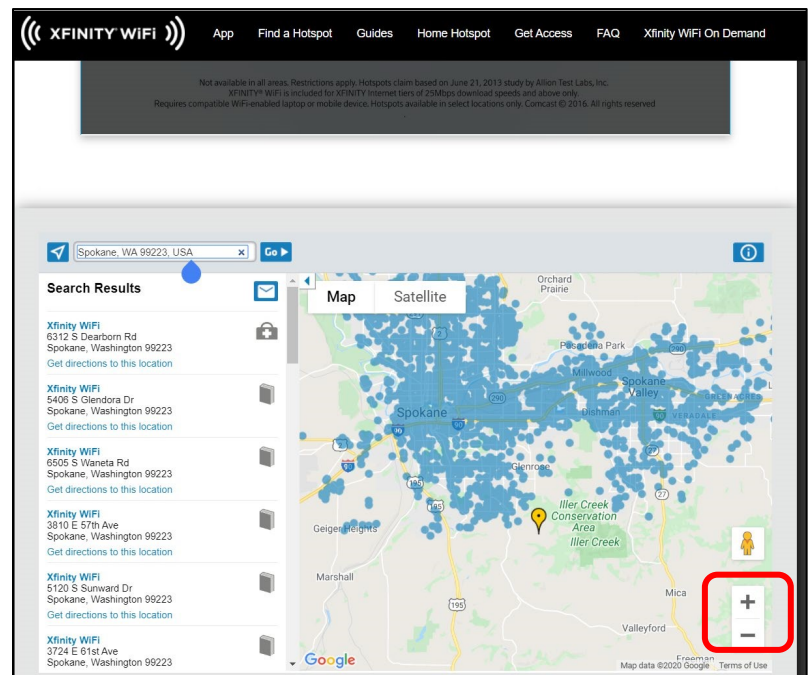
XFINITY WiFi

App | Find a Hotspot | Guides | Home Hotspot | Get Access | FAQ | Xfinity WiFi On Demand

Not available in all areas. Restrictions apply. Hotspots claim based on June 21, 2013 study by Allion Test Labs, Inc.
XFINITY® WiFi is included for XFINITY Internet tiers of 25Mbps download speeds and above only.
Requires compatible WiFi-enabled laptop or mobile device. Hotspots available in select locations only. Comcast © 2016. All rights reserved

Spokane, WA 99223, USA ×
Go ▶

Search Results

Xfinity WiFi
6312 S Dearborn Rd
Spokane, Washington 99223
Get directions to this location

Xfinity WiFi
5406 S Glendora Dr
Spokane, Washington 99223
Get directions to this location

Xfinity WiFi
6505 S Waneta Rd
Spokane, Washington 99223
Get directions to this location

Xfinity WiFi
3810 E 57th Ave
Spokane, Washington 99223
Get directions to this location

Xfinity WiFi
5120 S Sunward Dr
Spokane, Washington 99223
Get directions to this location

Xfinity WiFi
3724 E 61st Ave
Spokane, Washington 99223

Map | Satellite

Orchard Prairie
Pasadena Park
Millwood
Spokane
Spokane Valley
Dishman
VERADALE
Glenrose
Iller Creek Conservation Area
Iller Creek
Geiger Heights
Marshall
Mica
Valleyford
Freeman
2
290
90
90
2
195
195
27
27
Google
Map data ©2020 Google   Terms of Use
+
−